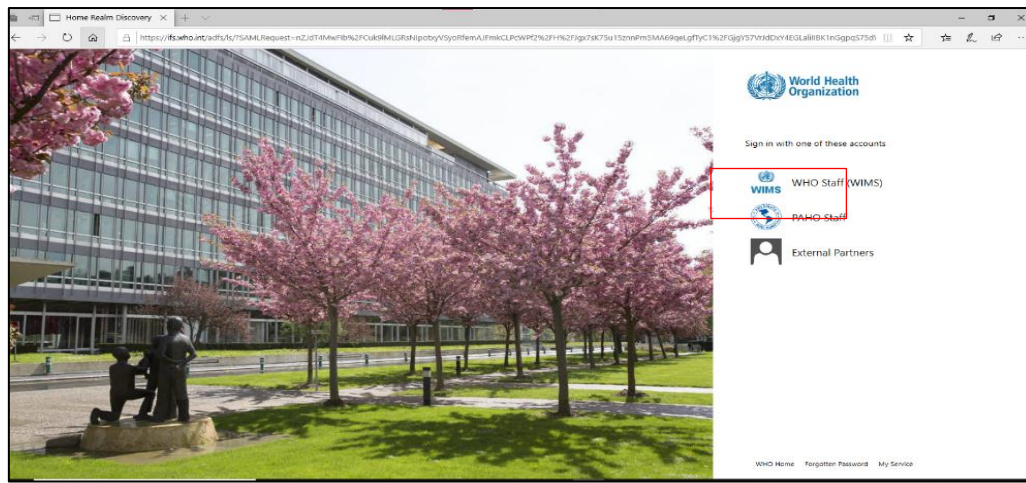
Home Realm Discovery ×

https://ifs.who.int/adfs/ls/?SAMLRequest=nZJdT4MwFIb%2FCuk9lMLGRsNipotxyVSyoRfemAJFmkCLPcWPf2%2FH%2FJgx7sK75u15znnPm5MA69qeLgfTyC1%2FGjgY57VrJdDxY4EGLalilBK1nGgpqS75d\

World Health Organization

Sign in with one of these accounts

WIMS WHO Staff (WIMS)

PAHO Staff

External Partners

WHO Home Forgotten Password My Service